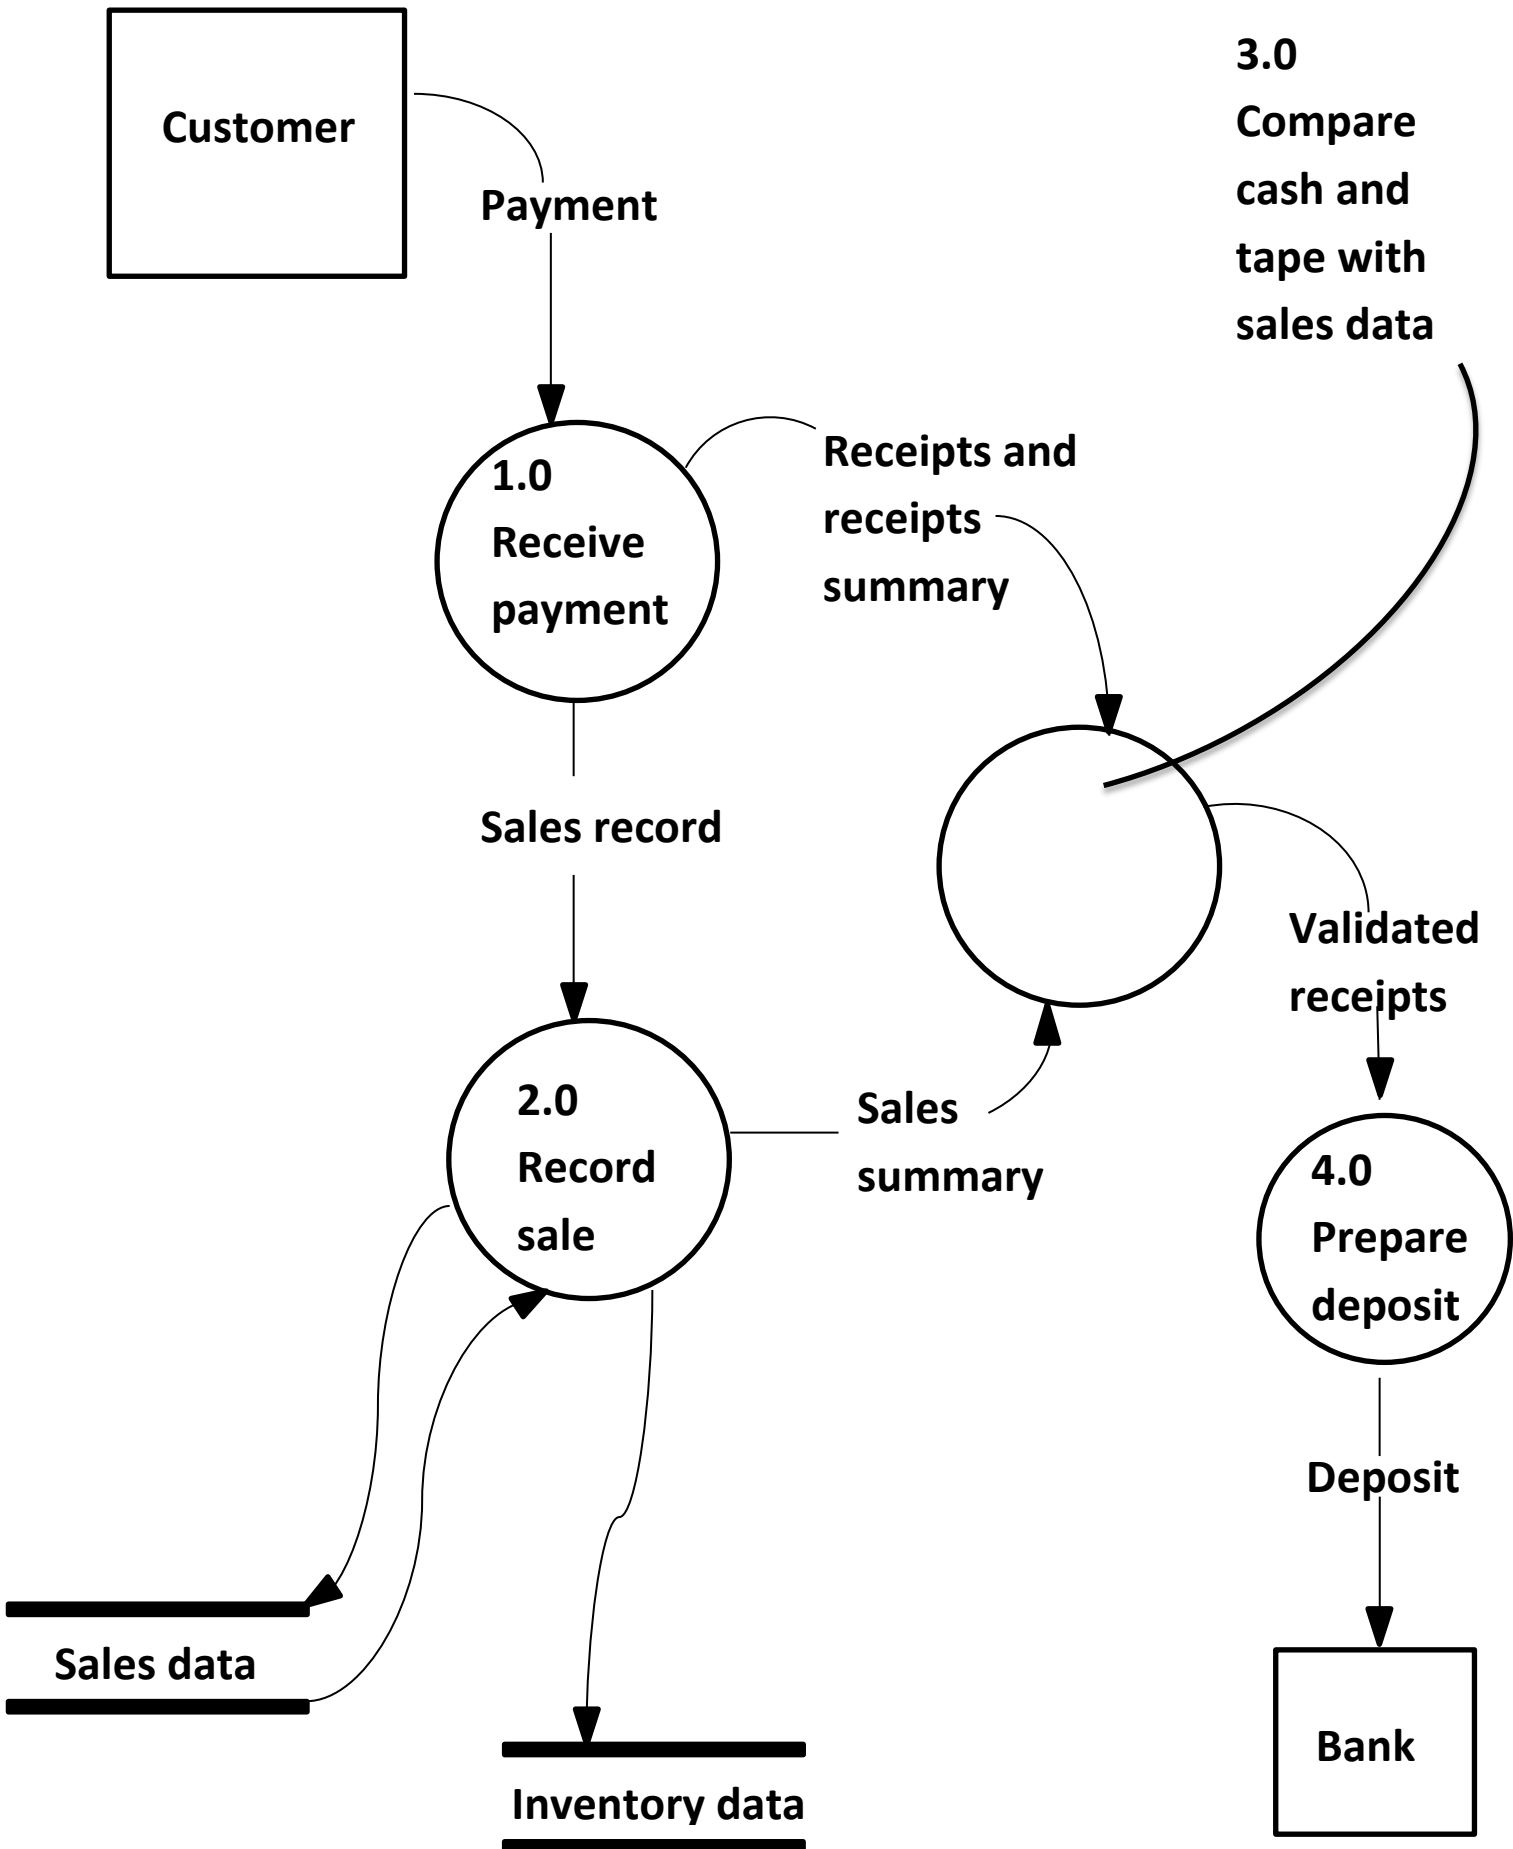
Customer

Payment

3.0
Compare cash and tape with sales data

1.0
Receive payment

Receipts and receipts summary

Sales record

Validated receipts

2.0
Record sale

Sales summary

4.0
Prepare deposit

Deposit

Sales data

Inventory data

Bank